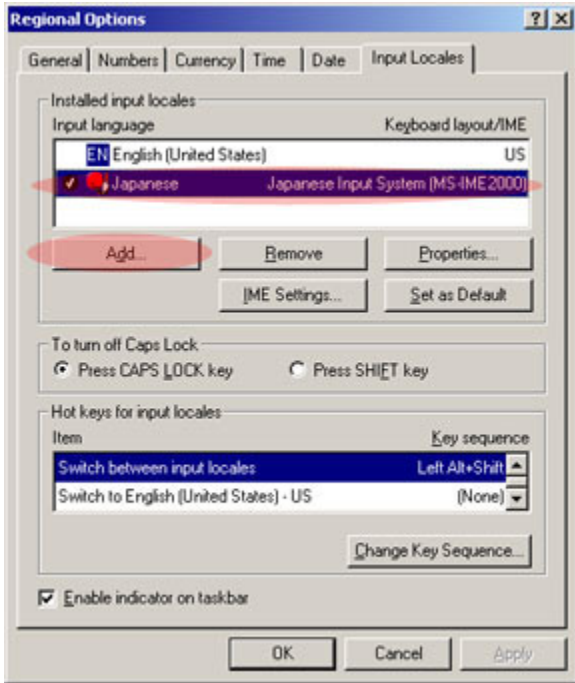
Regional Options

?
X

General
Numbers
Currency
Time
Date
Input Locales

Installed input locales

Input language
Keyboard layout/IME

EN English (United States)
US

Japanese
Japanese Input System (MS-IME2000)

Add...
Remove
Properties...

IME Settings...
Set as Default

To turn off Caps Lock

Press CAPS LOCK key
Press SHIFT key

Hot keys for input locales

Item
Key sequence

Switch between input locales
Left Alt+Shift

Switch to English (United States) - US
(None)

Change Key Sequence...

Enable indicator on taskbar

OK
Cancel
Apply